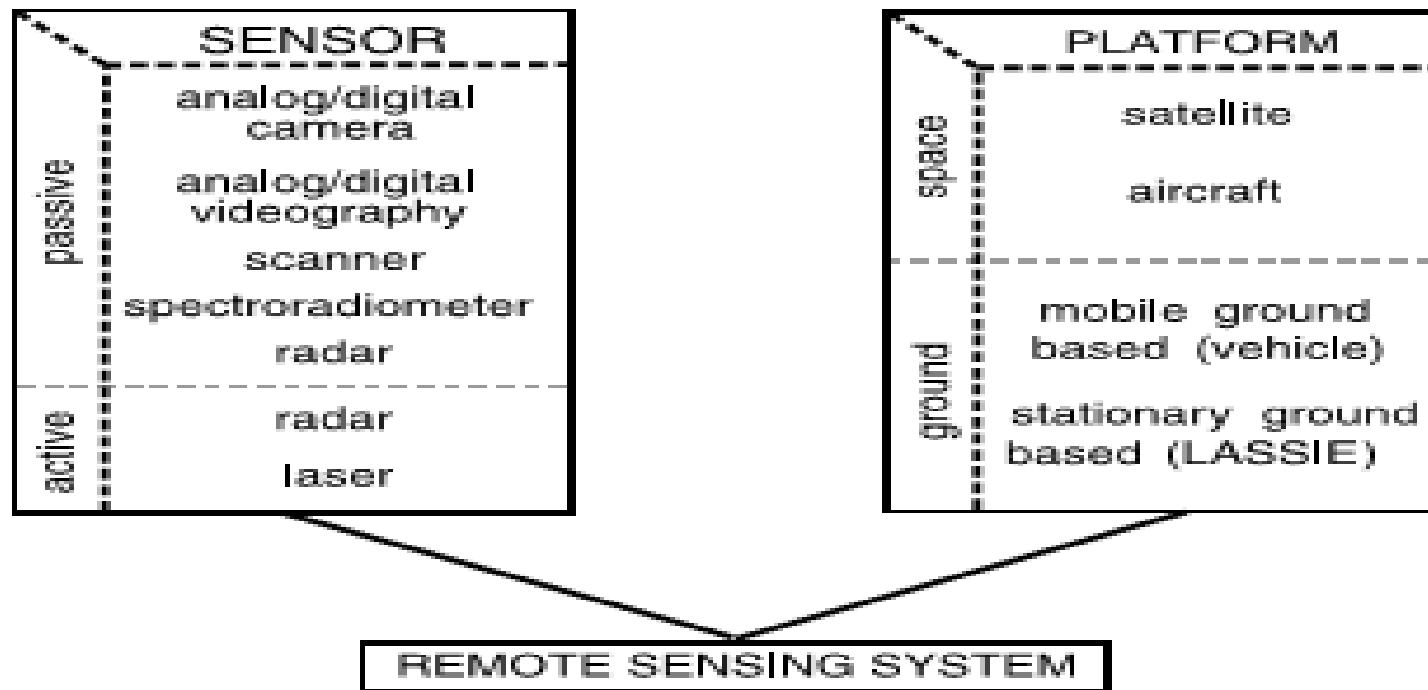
SENSOR

passive
analog/digital camera
analog/digital videography
scanner
spectroradiometer
radar

active
radar
laser

PLATFORM

space
satellite
aircraft

ground
mobile ground based (vehicle)
stationary ground based (LASSIE)

REMOTE SENSING SYSTEM